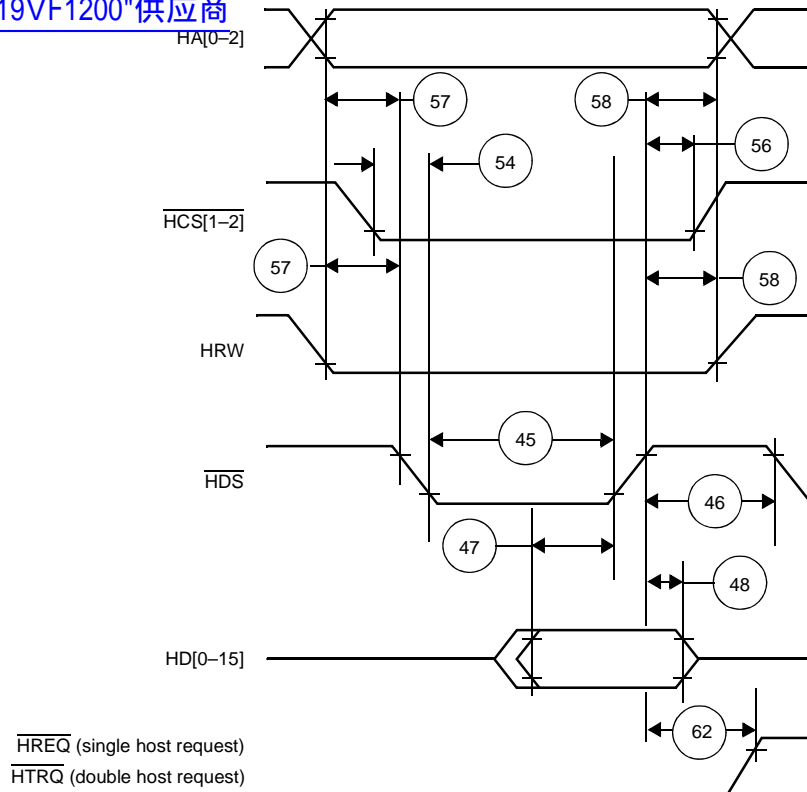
19VF1200"供应商

HA[0–2]

57

58

54

56

$\overline{HCS}[1–2]$

57

58

HRW

45

$\overline{HDS}$

46

47

48

HD[0–15]

62

$\overline{HREQ}$ (single host request)

$\overline{HTRQ}$ (double host request)